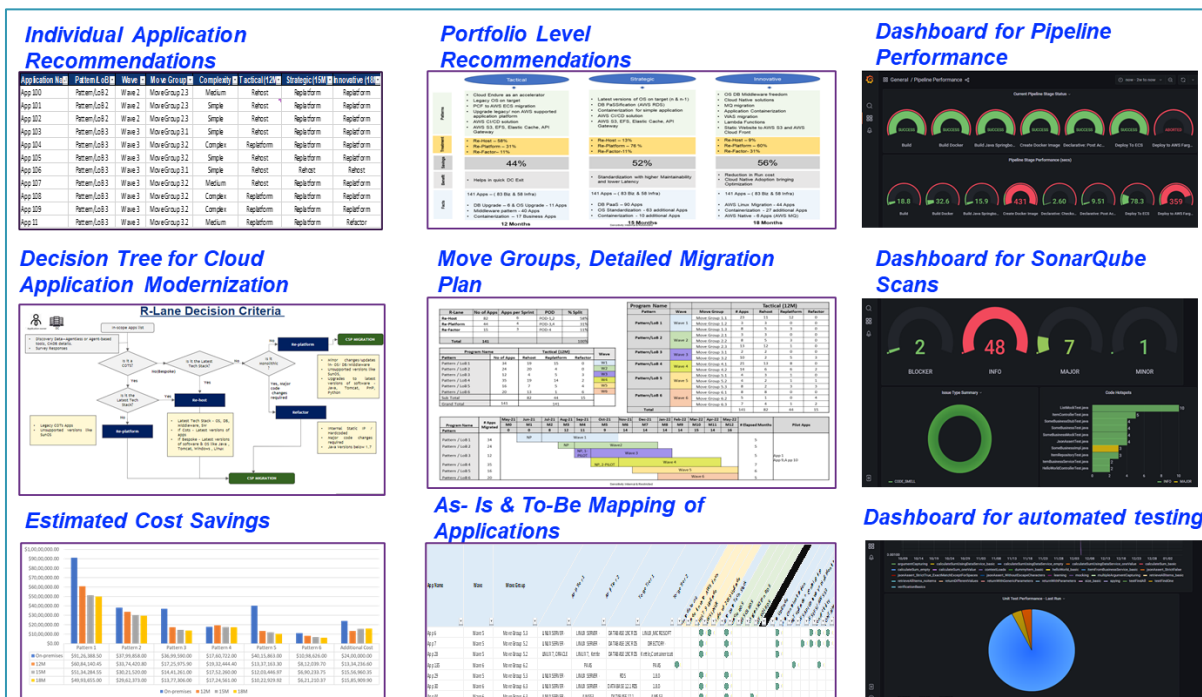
Individual Application Recommendations

| Application Na | Pattern/LoB | Wave | Move Group | Complexity | Tactical (12M) | Strategic (15M) | Innovative (18M) |
|---|---|---|---|---|---|---|---|
| App 100 | Pattern/LoB 2 | Wave 2 | MoveGroup 2.3 | Medium | Rehost | Replatform | Replatform |
| App 101 | Pattern/LoB 2 | Wave 2 | MoveGroup 2.3 | Simple | Rehost | Replatform | Replatform |
| App 102 | Pattern/LoB 2 | Wave 2 | MoveGroup 2.3 | Simple | Rehost | Replatform | Replatform |
| App 103 | Pattern/LoB 3 | Wave 3 | MoveGroup 3.1 | Simple | Rehost | Replatform | Replatform |
| App 104 | Pattern/LoB 3 | Wave 3 | MoveGroup 3.2 | Complex | Replatform | Replatform | Replatform |
| App 105 | Pattern/LoB 3 | Wave 3 | MoveGroup 3.2 | Simple | Rehost | Replatform | Replatform |
| App 106 | Pattern/LoB 3 | Wave 3 | MoveGroup 3.1 | Simple | Rehost | Rehost | Rehost |
| App 107 | Pattern/LoB 3 | Wave 3 | MoveGroup 3.2 | Medium | Rehost | Replatform | Replatform |
| App 108 | Pattern/LoB 3 | Wave 3 | MoveGroup 3.2 | Complex | Replatform | Replatform | Replatform |
| App 109 | Pattern/LoB 3 | Wave 3 | MoveGroup 3.2 | Complex | Replatform | Replatform | Replatform |
| App 11 | Pattern/LoB 3 | Wave 3 | MoveGroup 3.2 | Medium | Replatform | Replatform | Refactor |

Portfolio Level Recommendations

Tactical | Strategic | Innovative

44% | 52% | 56%

12 Months | 15 Months | 18 Months

Dashboard for Pipeline Performance

General / Pipeline Performance

Decision Tree for Cloud Application Modernization

R-Lane Decision Criteria

Re-platform | Re-host | Refactor | C2P MIGRATION

Move Groups, Detailed Migration Plan

Dashboard for SonarQube Scans

2 BLOCKER | 48 INFO | 7 MAJOR | 1 MINOR

Issue Type Summary | Code Hotspots

Estimated Cost Savings

As- Is & To-Be Mapping of Applications

Dashboard for automated testing

Unit Test Performance - Last Run